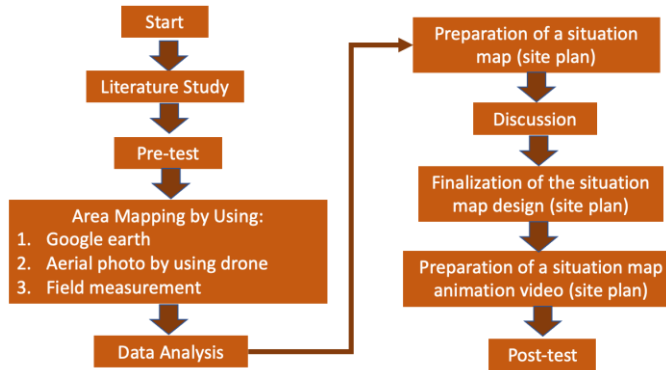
Start

Literature Study

Pre-test

Area Mapping by Using:
1. Google earth
2. Aerial photo by using drone
3. Field measurement

Data Analysis

Preparation of a situation map (site plan)

Discussion

Finalization of the situation map design (site plan)

Preparation of a situation map animation video (site plan)

Post-test